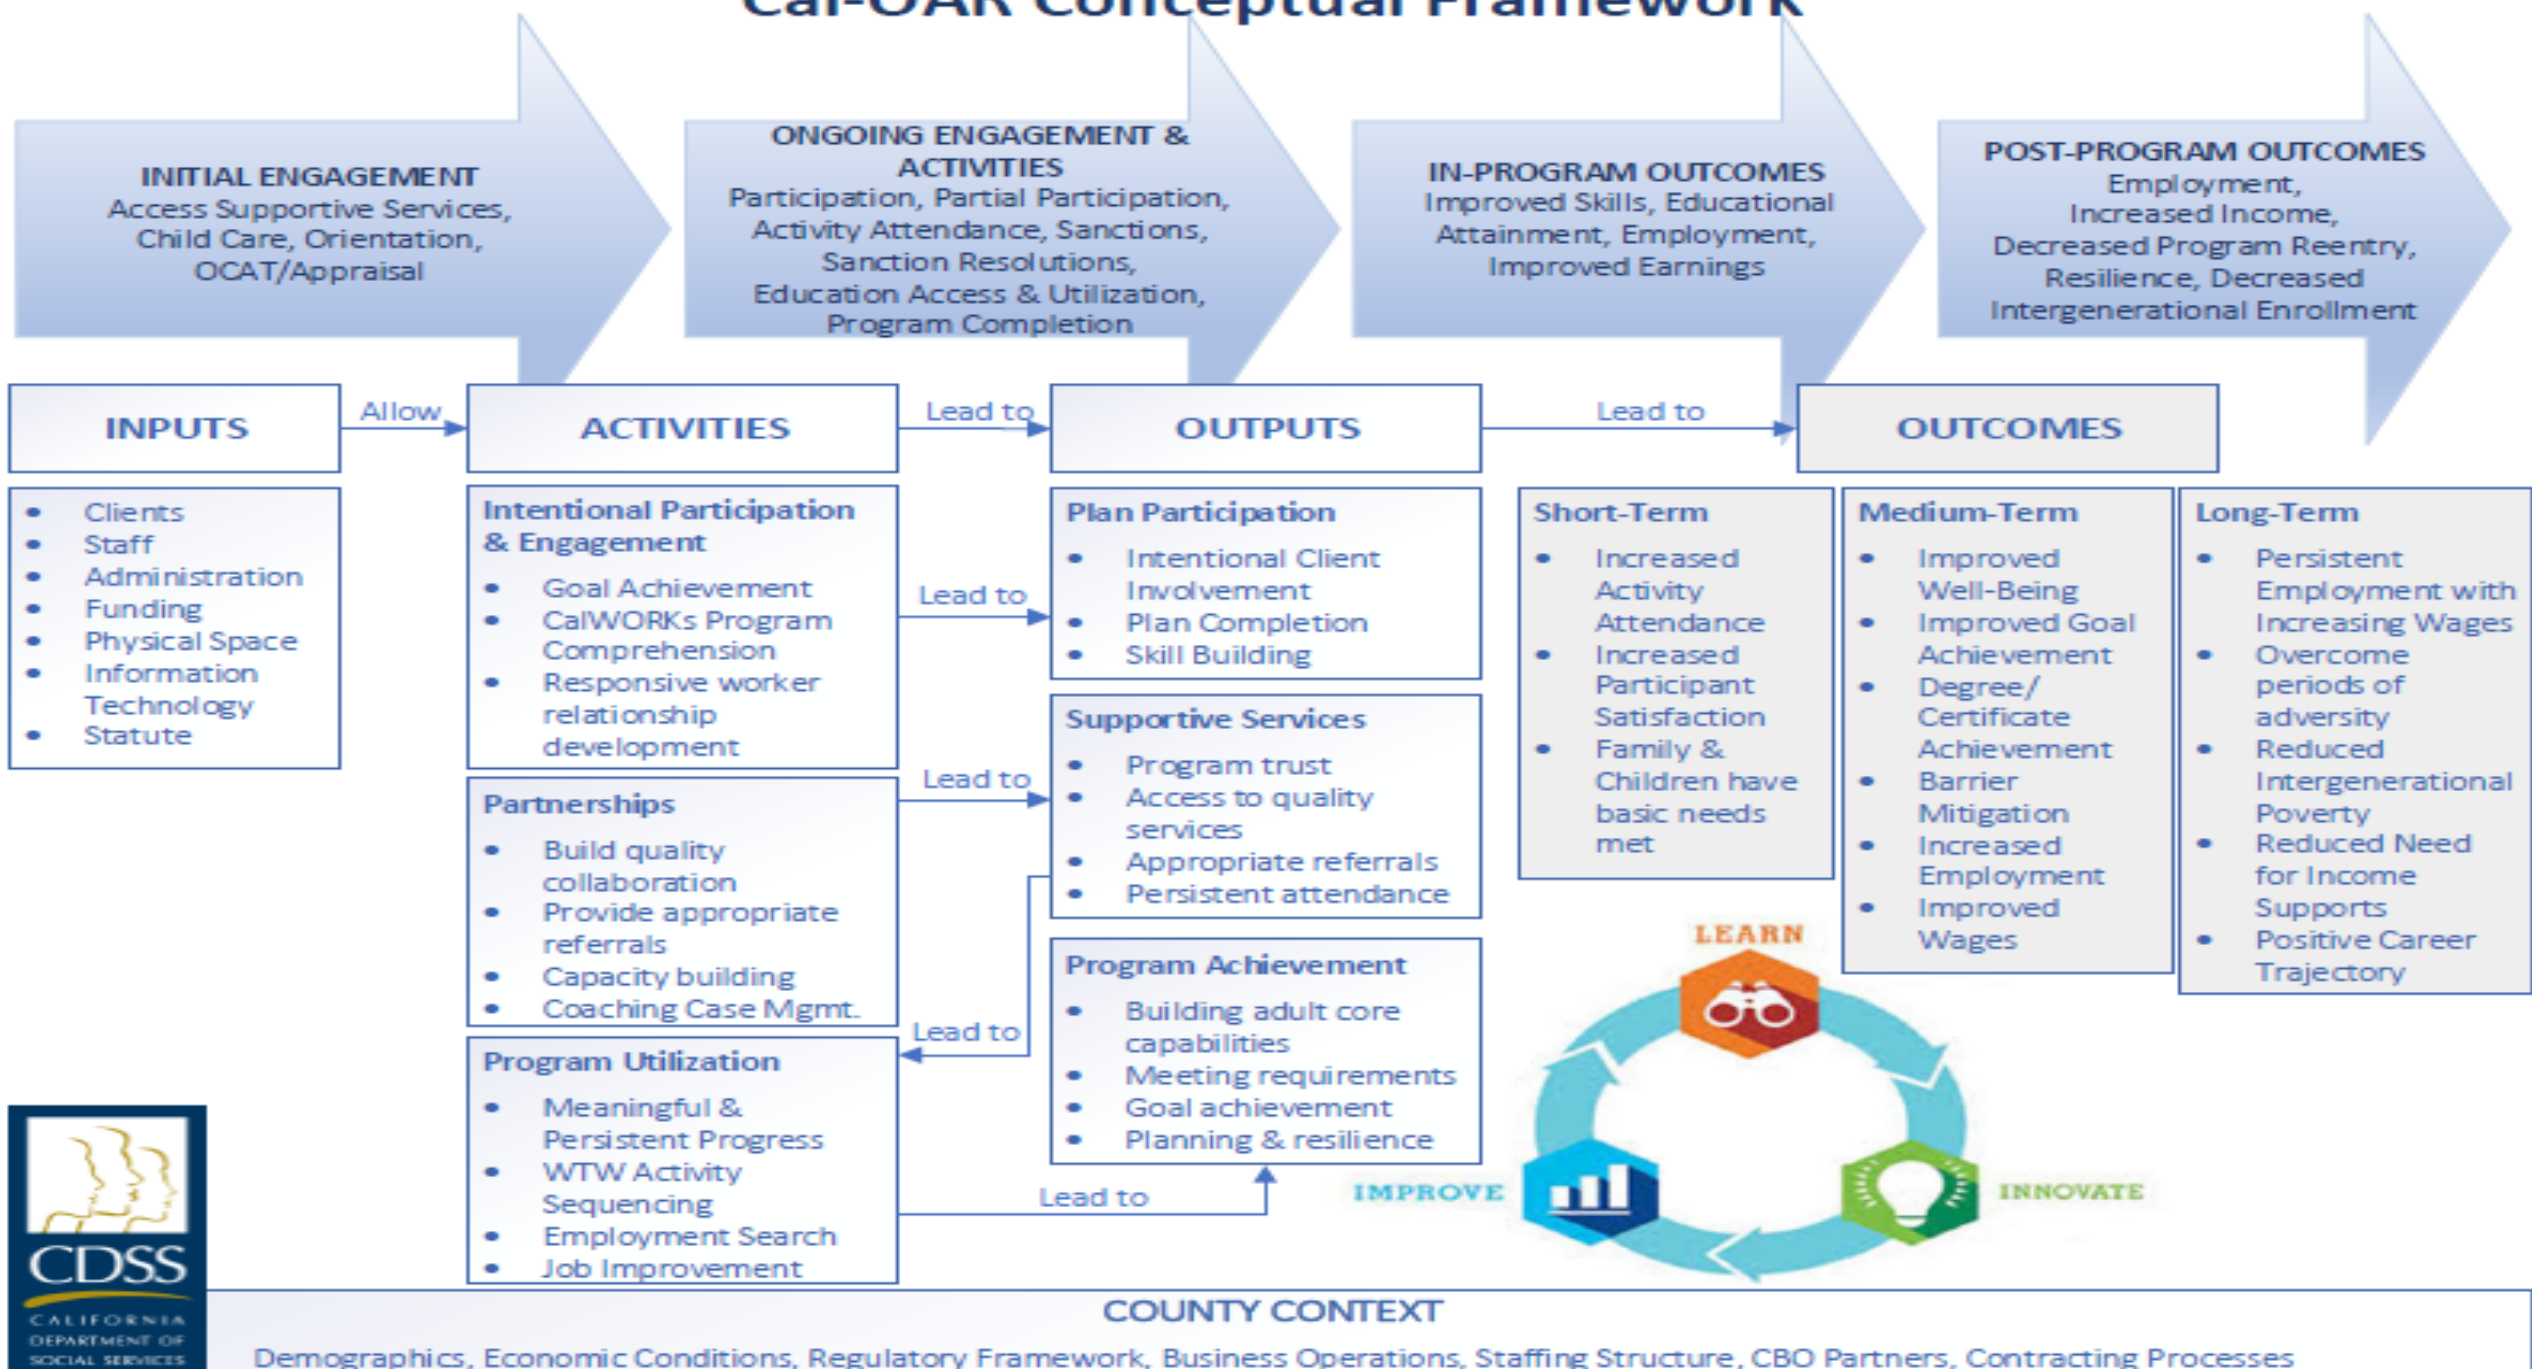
Cal-OAR Conceptual Framework

INITIAL ENGAGEMENT
Access Supportive Services, Child Care, Orientation, OCAT/Appraisal

ONGOING ENGAGEMENT & ACTIVITIES
Participation, Partial Participation, Activity Attendance, Sanctions, Sanction Resolutions, Education Access & Utilization, Program Completion

IN-PROGRAM OUTCOMES
Improved Skills, Educational Attainment, Employment, Improved Earnings

POST-PROGRAM OUTCOMES
Employment, Increased Income, Decreased Program Reentry, Resilience, Decreased Intergenerational Enrollment

INPUTS

Allow

ACTIVITIES

Lead to

OUTPUTS

Lead to

OUTCOMES

- Clients
- Staff
- Administration
- Funding
- Physical Space
- Information Technology
- Statute

Intentional Participation & Engagement
- Goal Achievement
- CalWORKs Program Comprehension
- Responsive worker relationship development

Lead to

Plan Participation
- Intentional Client Involvement
- Plan Completion
- Skill Building

Short-Term
- Increased Activity Attendance
- Increased Participant Satisfaction
- Family & Children have basic needs met

Medium-Term
- Improved Well-Being
- Improved Goal Achievement
- Degree/ Certificate Achievement
- Barrier Mitigation
- Increased Employment
- Improved Wages

Long-Term
- Persistent Employment with Increasing Wages
- Overcome periods of adversity
- Reduced Intergenerational Poverty
- Reduced Need for Income Supports
- Positive Career Trajectory

Lead to

Partnerships
- Build quality collaboration
- Provide appropriate referrals
- Capacity building
- Coaching Case Mgmt.

Supportive Services
- Program trust
- Access to quality services
- Appropriate referrals
- Persistent attendance

Lead to

Program Utilization
- Meaningful & Persistent Progress
- WTW Activity Sequencing
- Employment Search
- Job Improvement

Program Achievement
- Building adult core capabilities
- Meeting requirements
- Goal achievement
- Planning & resilience

Lead to

LEARN
IMPROVE
INNOVATE

CDSS
CALIFORNIA DEPARTMENT OF SOCIAL SERVICES

COUNTY CONTEXT
Demographics, Economic Conditions, Regulatory Framework, Business Operations, Staffing Structure, CBO Partners, Contracting Processes